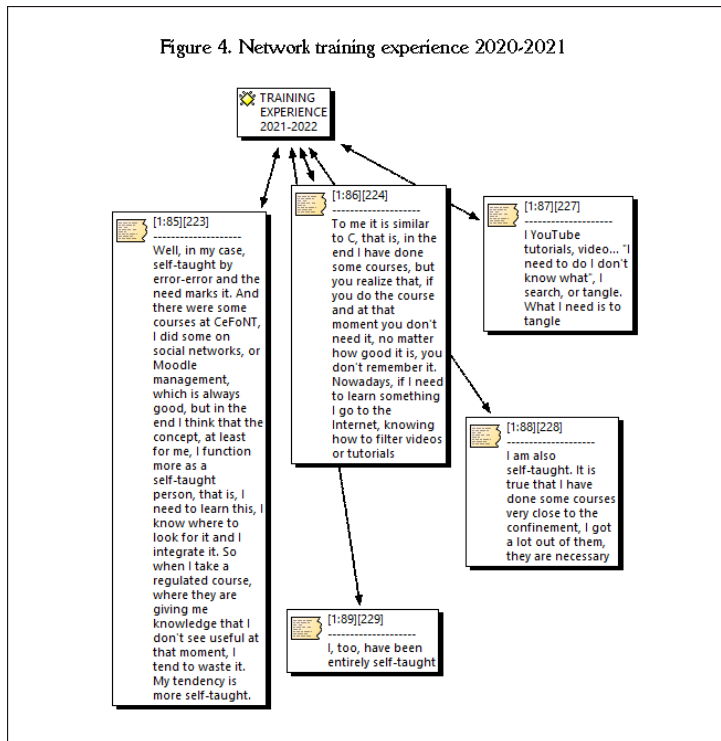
Figure 4. Network training experience 2020-2021

TRAINING EXPERIENCE 2021-2022

[1:86][224]
--------------------
To me it is similar to C, that is, in the end I have done some courses, but you realize that, if you do the course and at that moment you don't need it, no matter how good it is, you don't remember it. Nowadays, if I need to learn something I go to the Internet, knowing how to filter videos or tutorials

[1:87][227]
--------------------
I YouTube tutorials, video... "I need to do I don't know what", I search, or tangle. What I need is to tangle

[1:85][223]
--------------------
Well, in my case, self-taught by error-error and the need marks it. And there were some courses at CeFoNT, I did some on social networks, or Moodle management, which is always good, but in the end I think that the concept, at least for me, I function more as a self-taught person, that is, I need to learn this, I know where to look for it and I integrate it. So when I take a regulated course, where they are giving me knowledge that I don't see useful at that moment, I tend to waste it. My tendency is more self-taught.

[1:88][228]
--------------------
I am also self-taught. It is true that I have done some courses very close to the confinement, I got a lot out of them, they are necessary

[1:89][229]
--------------------
I, too, have been entirely self-taught